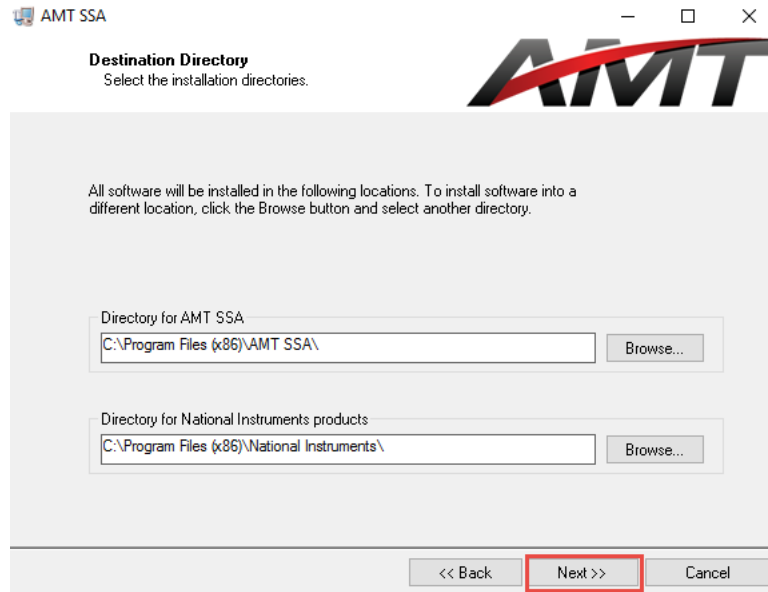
AMT SSA

Destination Directory
Select the installation directories.

AMT

All software will be installed in the following locations. To install software into a different location, click the Browse button and select another directory.

Directory for AMT SSA
C:\Program Files (x86)\AMT SSA\
Browse...

Directory for National Instruments products
C:\Program Files (x86)\National Instruments\
Browse...

<< Back
Next >>
Cancel